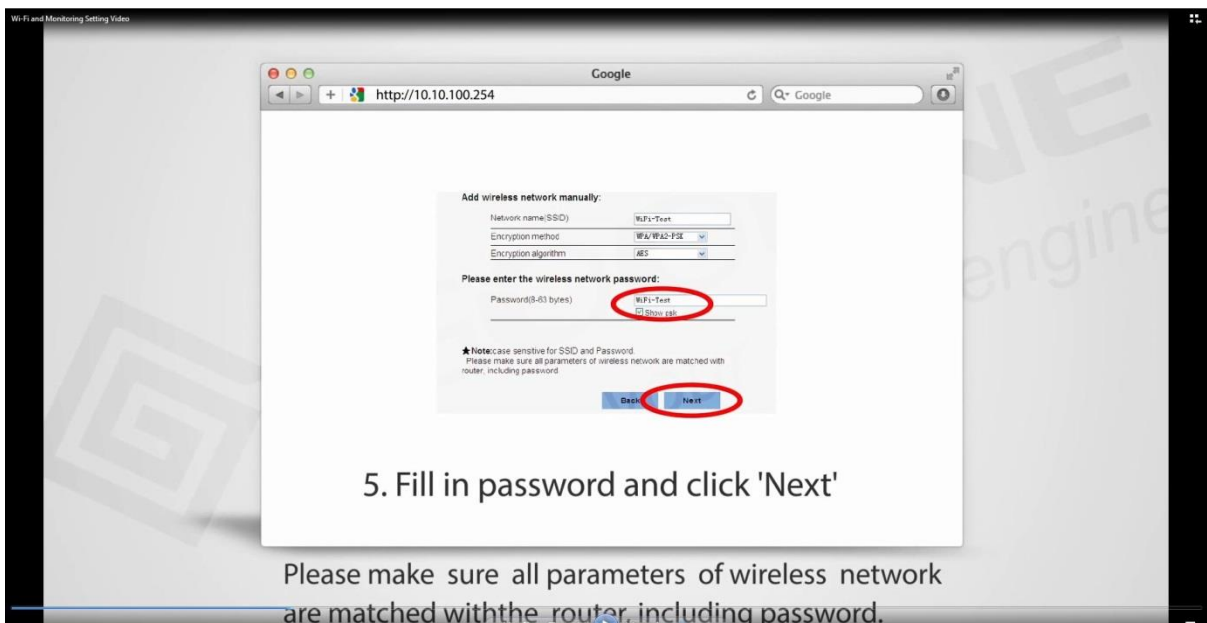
Wi-Fi and Monitoring Setting Video

Google

http://10.10.100.254

Q- Google

Add wireless network manually:

| Network name(SSID) | WiFi-Test |
|---|---|
| Encryption method | WPA/WPA2-PSK |
| Encryption algorithm | AES |

Please enter the wireless network password:

Password(8-63 bytes) WiFi-Test

Show psk

★Note:case sensitive for SSID and Password.
Please make sure all parameters of wireless network are matched with router, including password.

Back Next

5. Fill in password and click 'Next'

Please make sure all parameters of wireless network are matched withthe router, including password.